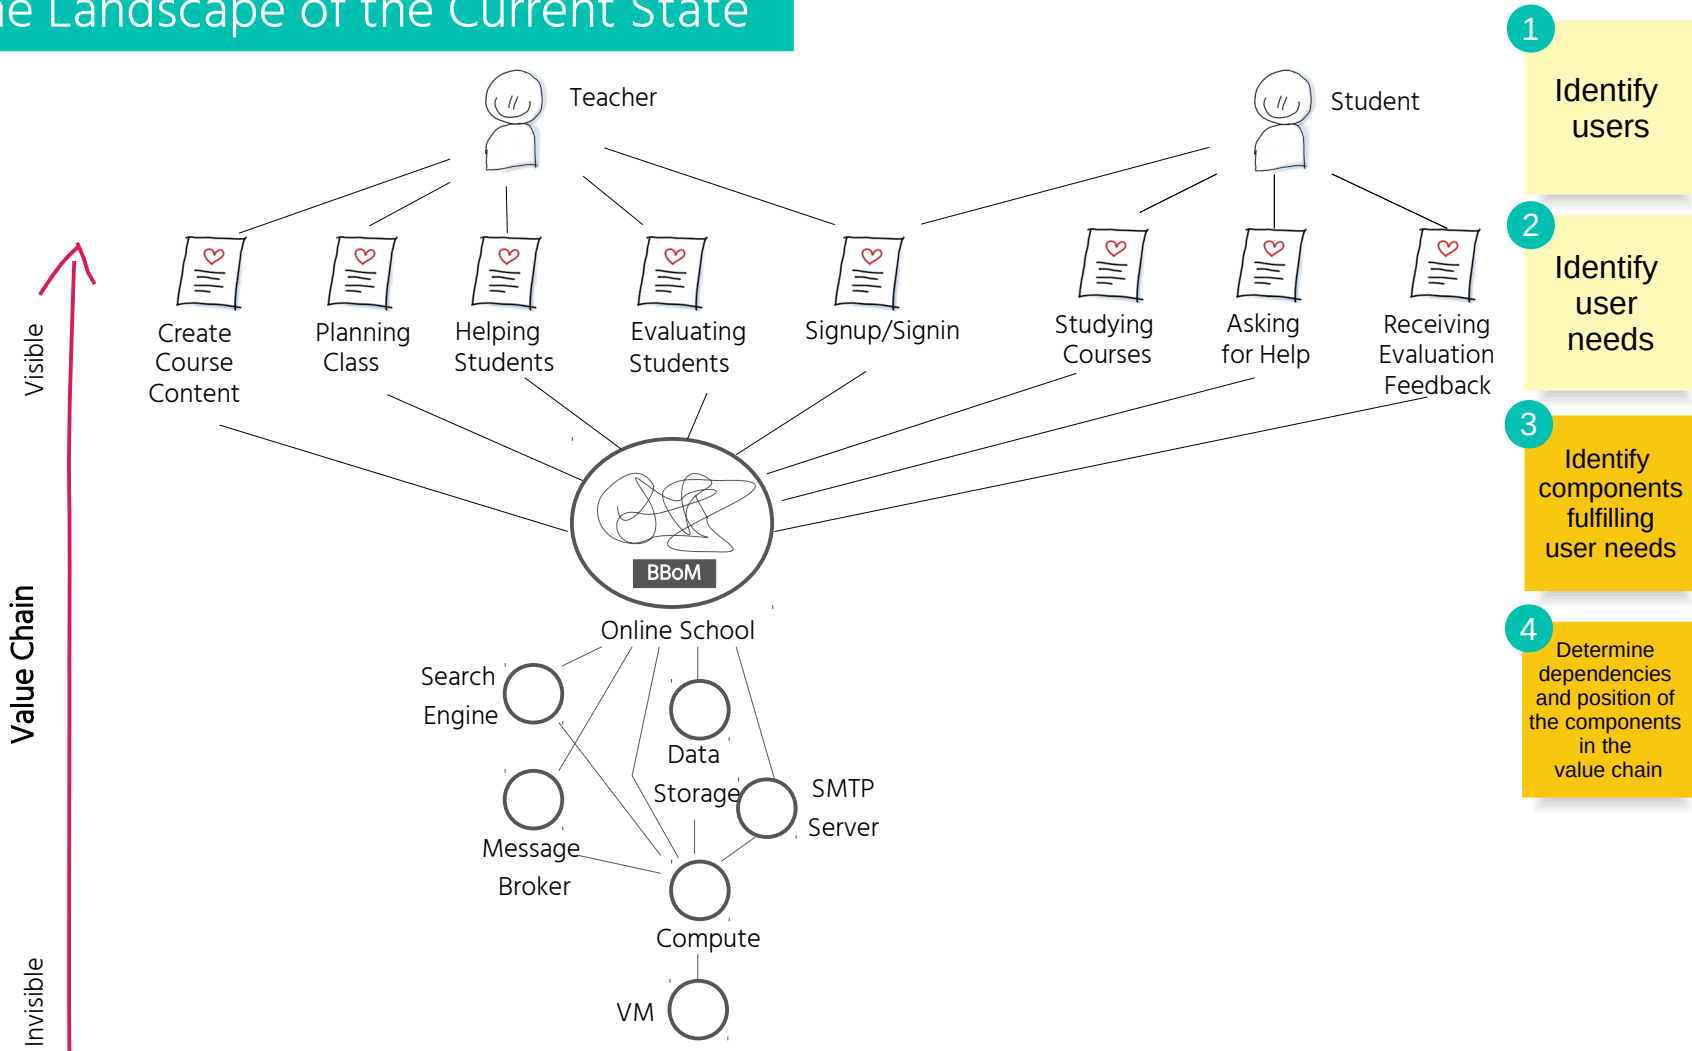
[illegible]e Landscape of the Current State

Teacher

Student

Create Course Content

Planning Class

Helping Students

Evaluating Students

Signup/Signin

Studying Courses

Asking for Help

Receiving Evaluation Feedback

BBoM

Online School

Search Engine

Data Storage

SMTP Server

Message Broker

Compute

VM

Visible

Value Chain

Invisible

1
Identify users

2
Identify user needs

3
Identify components fulfilling user needs

4
Determine dependencies and position of the components in the value chain